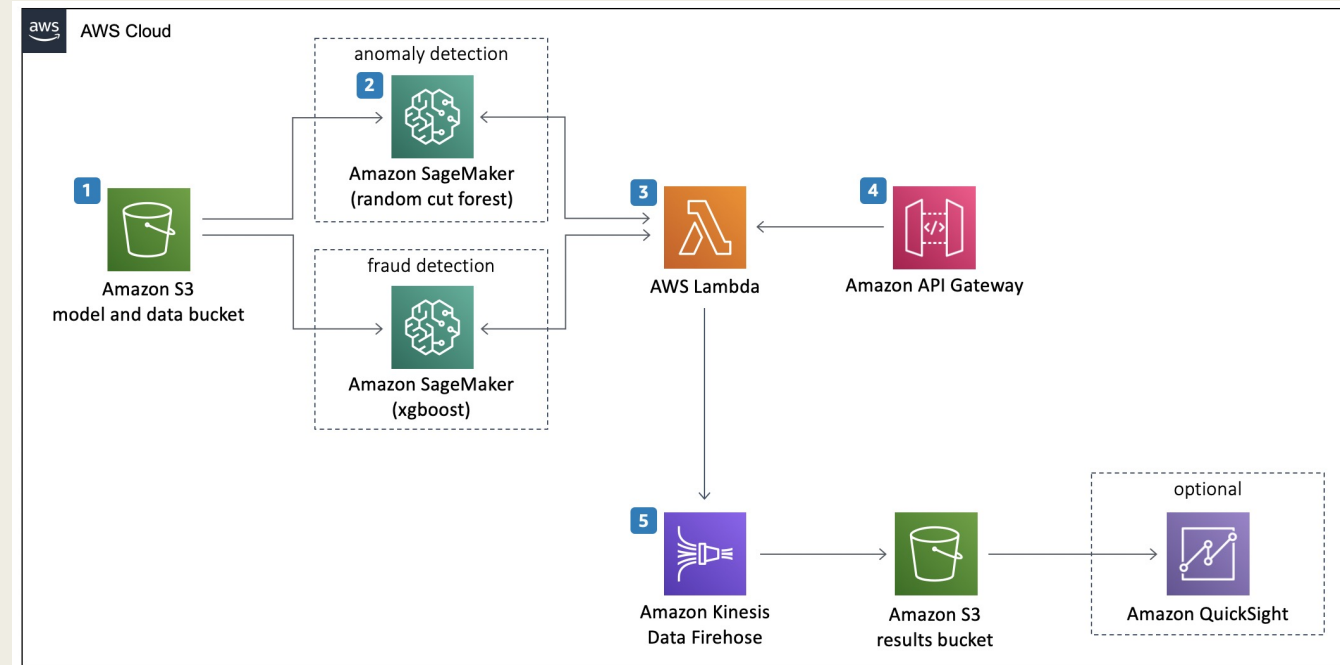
aws AWS Cloud

anomaly detection

2

Amazon SageMaker (random cut forest)

1

Amazon S3 model and data bucket

fraud detection

Amazon SageMaker (xgboost)

3

AWS Lambda

4

Amazon API Gateway

5

Amazon Kinesis Data Firehose

Amazon S3 results bucket

optional

Amazon QuickSight